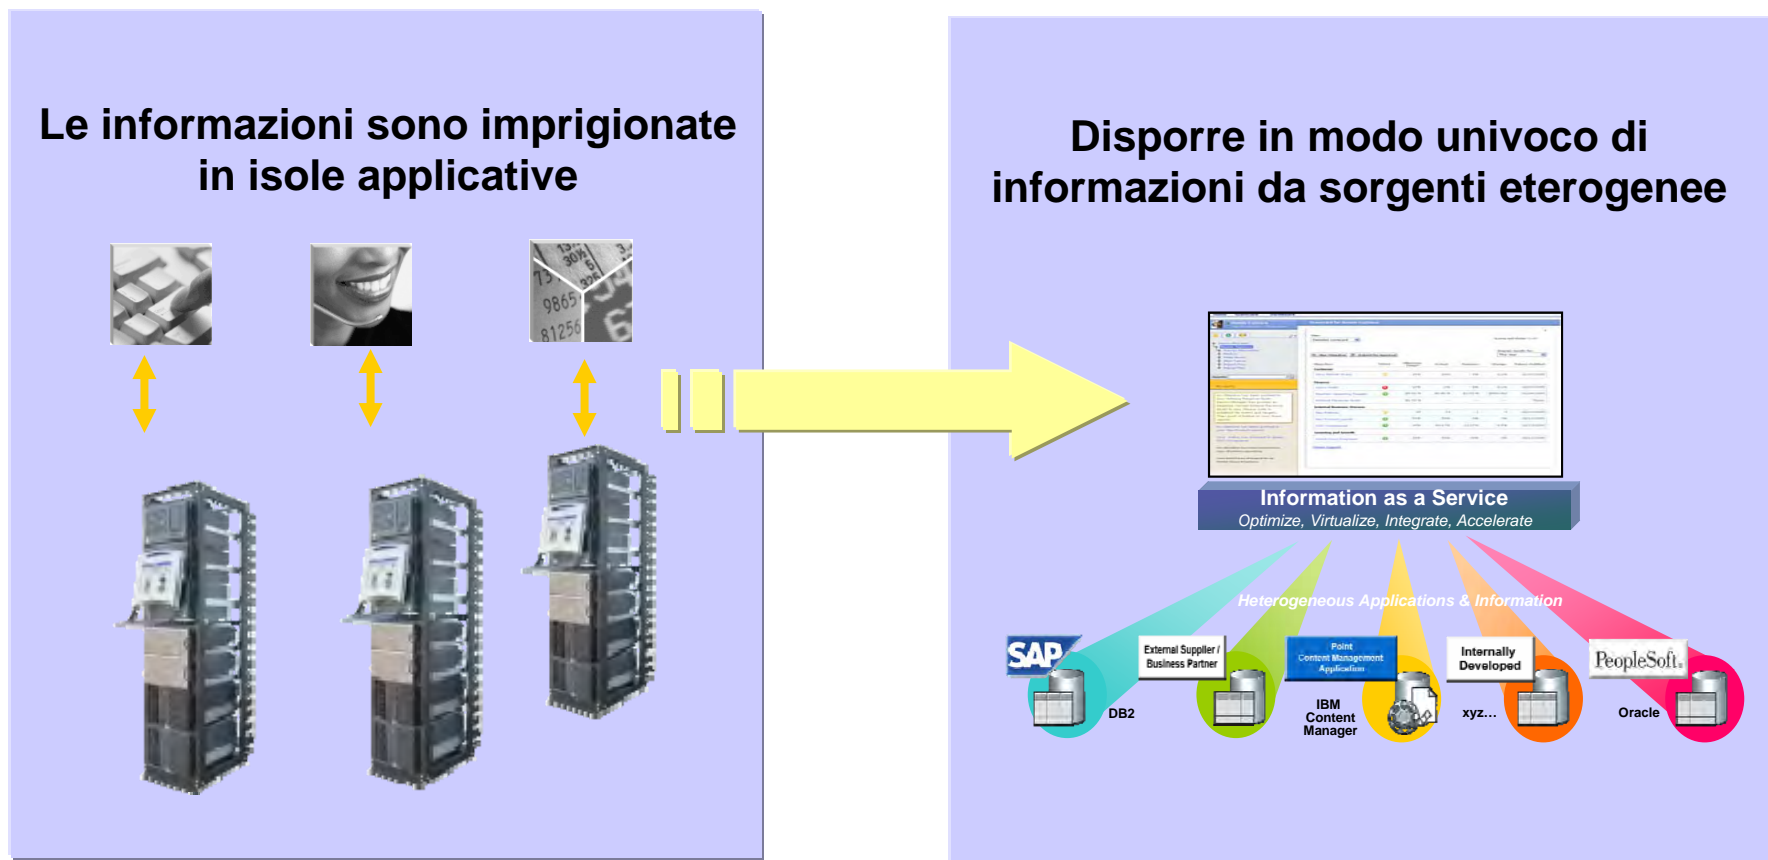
Le informazioni sono imprigionate in isole applicative

Disporre in modo univoco di informazioni da sorgenti eterogenee

Information as a Service
Optimize, Virtualize, Integrate, Accelerate

Heterogeneous Applications & Information

SAP

DB2

External Supplier / Business Partner

Point Content Management Application

IBM Content Manager

Internally Developed

xyz…

PeopleSoft.

Oracle